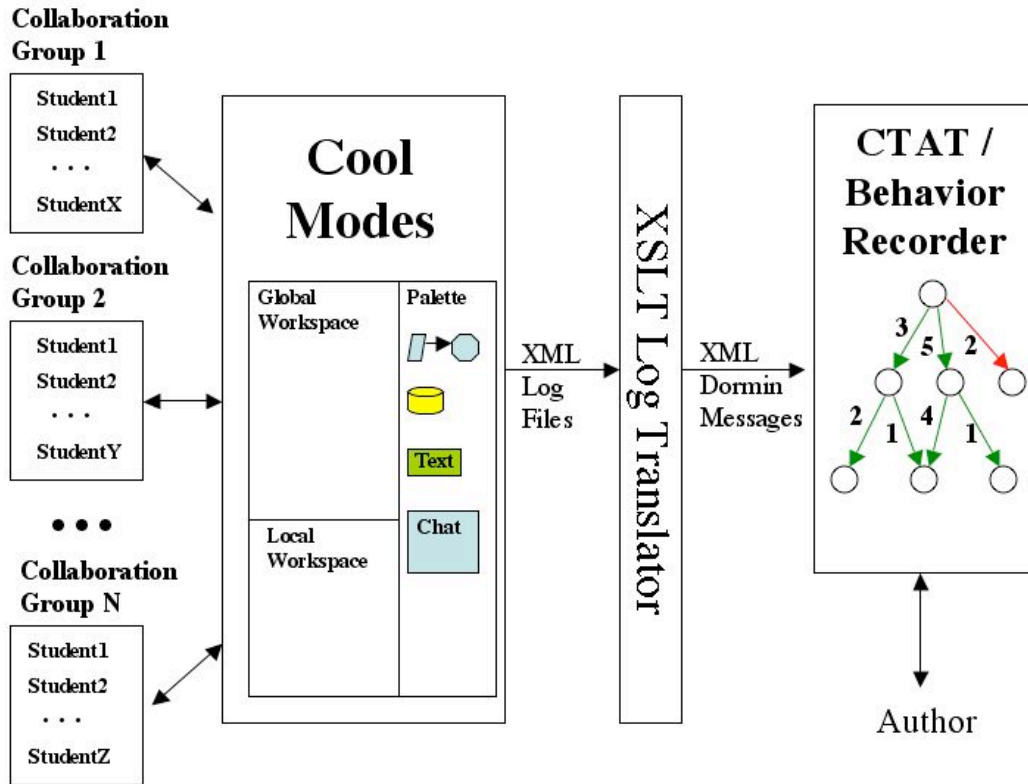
Collaboration Group 1

Student1
Student2
. . .
StudentX

Collaboration Group 2

Student1
Student2
. . .
StudentY

• • •

Collaboration Group N

Student1
Student2
. . .
StudentZ

Cool Modes

Global Workspace

Palette

Text

Chat

Local Workspace

XML Log Files

XSLT Log Translator

XML Dormin Messages

CTAT / Behavior Recorder

3
5
2
2
1
4
1

Author